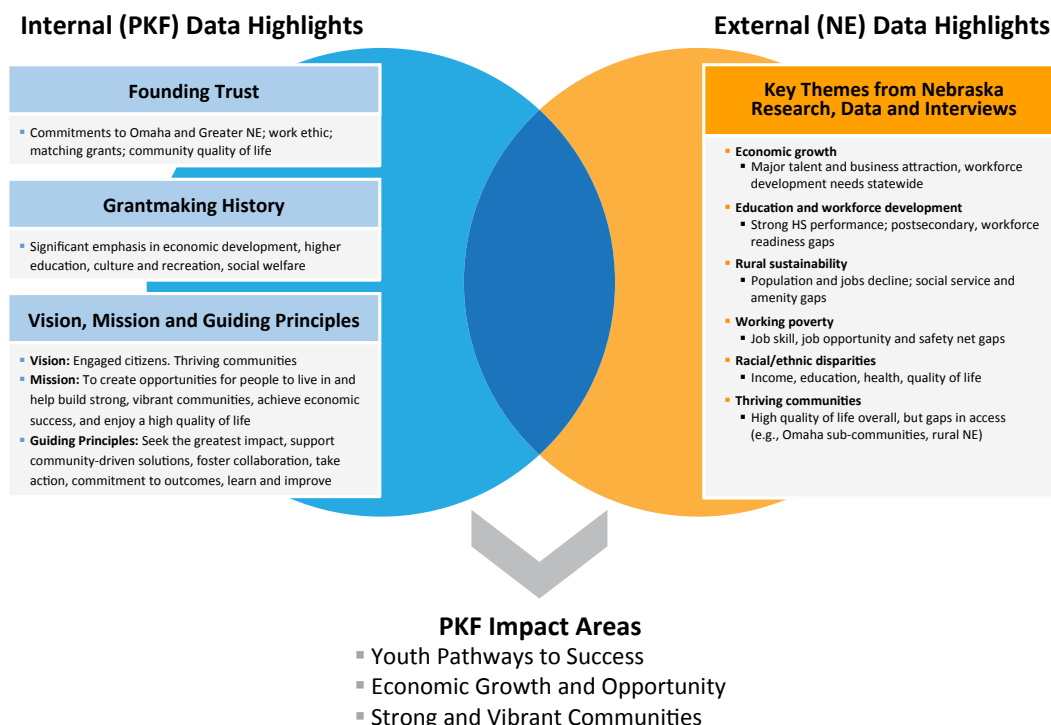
Internal (PKF) Data Highlights

External (NE) Data Highlights

Founding Trust

Commitments to Omaha and Greater NE; work ethic; matching grants; community quality of life

Grantmaking History

Significant emphasis in economic development, higher education, culture and recreation, social welfare

Vision, Mission and Guiding Principles

Vision: Engaged citizens. Thriving communities

Mission: To create opportunities for people to live in and help build strong, vibrant communities, achieve economic success, and enjoy a high quality of life

Guiding Principles: Seek the greatest impact, support community-driven solutions, foster collaboration, take action, commitment to outcomes, learn and improve

Key Themes from Nebraska Research, Data and Interviews

Economic growth
Major talent and business attraction, workforce development needs statewide

Education and workforce development
Strong HS performance; postsecondary, workforce readiness gaps

Rural sustainability
Population and jobs decline; social service and amenity gaps

Working poverty
Job skill, job opportunity and safety net gaps

Racial/ethnic disparities
Income, education, health, quality of life

Thriving communities
High quality of life overall, but gaps in access (e.g., Omaha sub-communities, rural NE)

PKF Impact Areas

Youth Pathways to Success

Economic Growth and Opportunity

Strong and Vibrant Communities